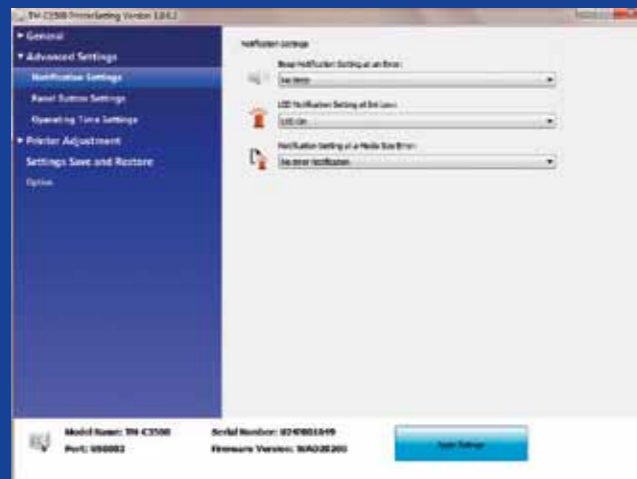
TM-C3500 PrinterSetting Version 1.0.0.2

▸ General
▾ Advanced Settings
Notification Settings
Panel Button Settings
Operating Time Settings
▸ Printer Adjustment
Settings Save and Restore
Option

Notification Settings

Beep Notification Setting at an Error:
No beep

LED Notification Setting at Ink Low:
LED On

Notification Setting at a Media Size Error:
No error Notification

Model Name: TM-C3500
Port: USB002

Serial Number: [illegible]
Firmware Version: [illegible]

Apply Settings